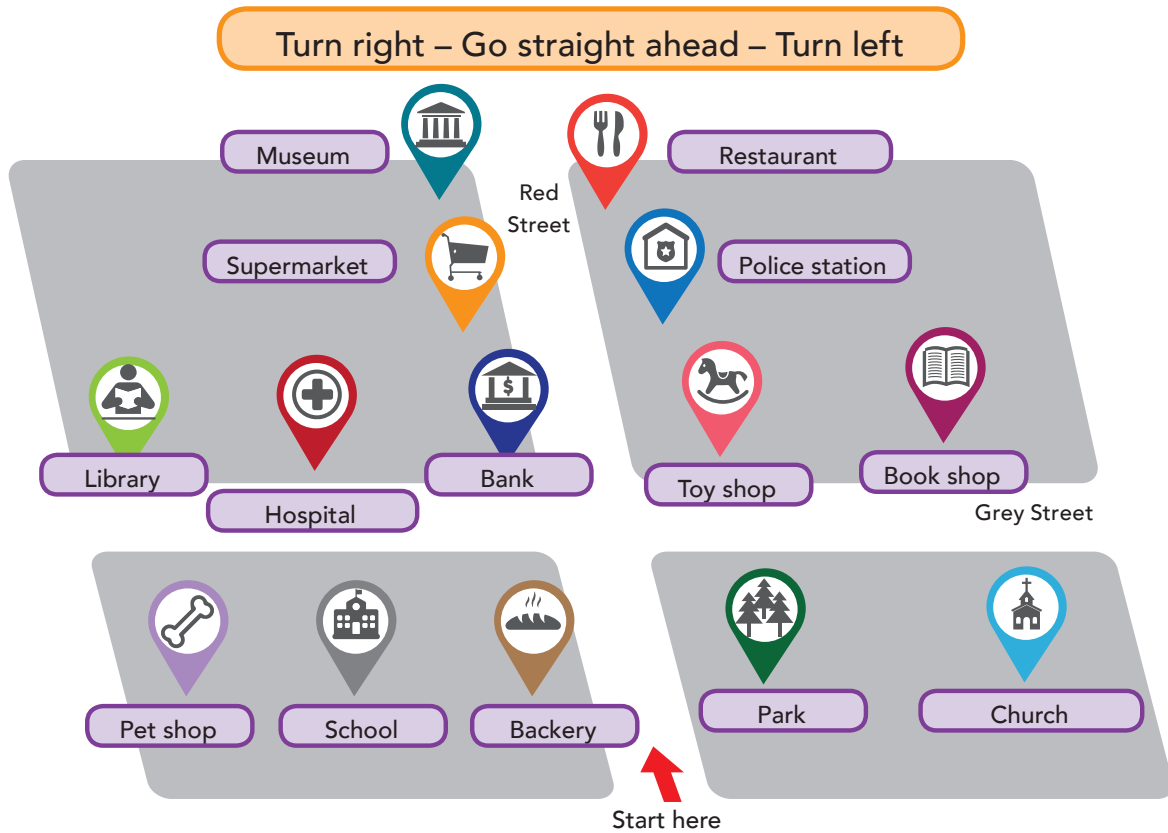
Turn right – Go straight ahead – Turn left

Museum

Restaurant

Red Street

Supermarket

Police station

Library

Hospital

Bank

Toy shop

Book shop

Grey Street

Pet shop

School

Backery

Park

Church

Start here